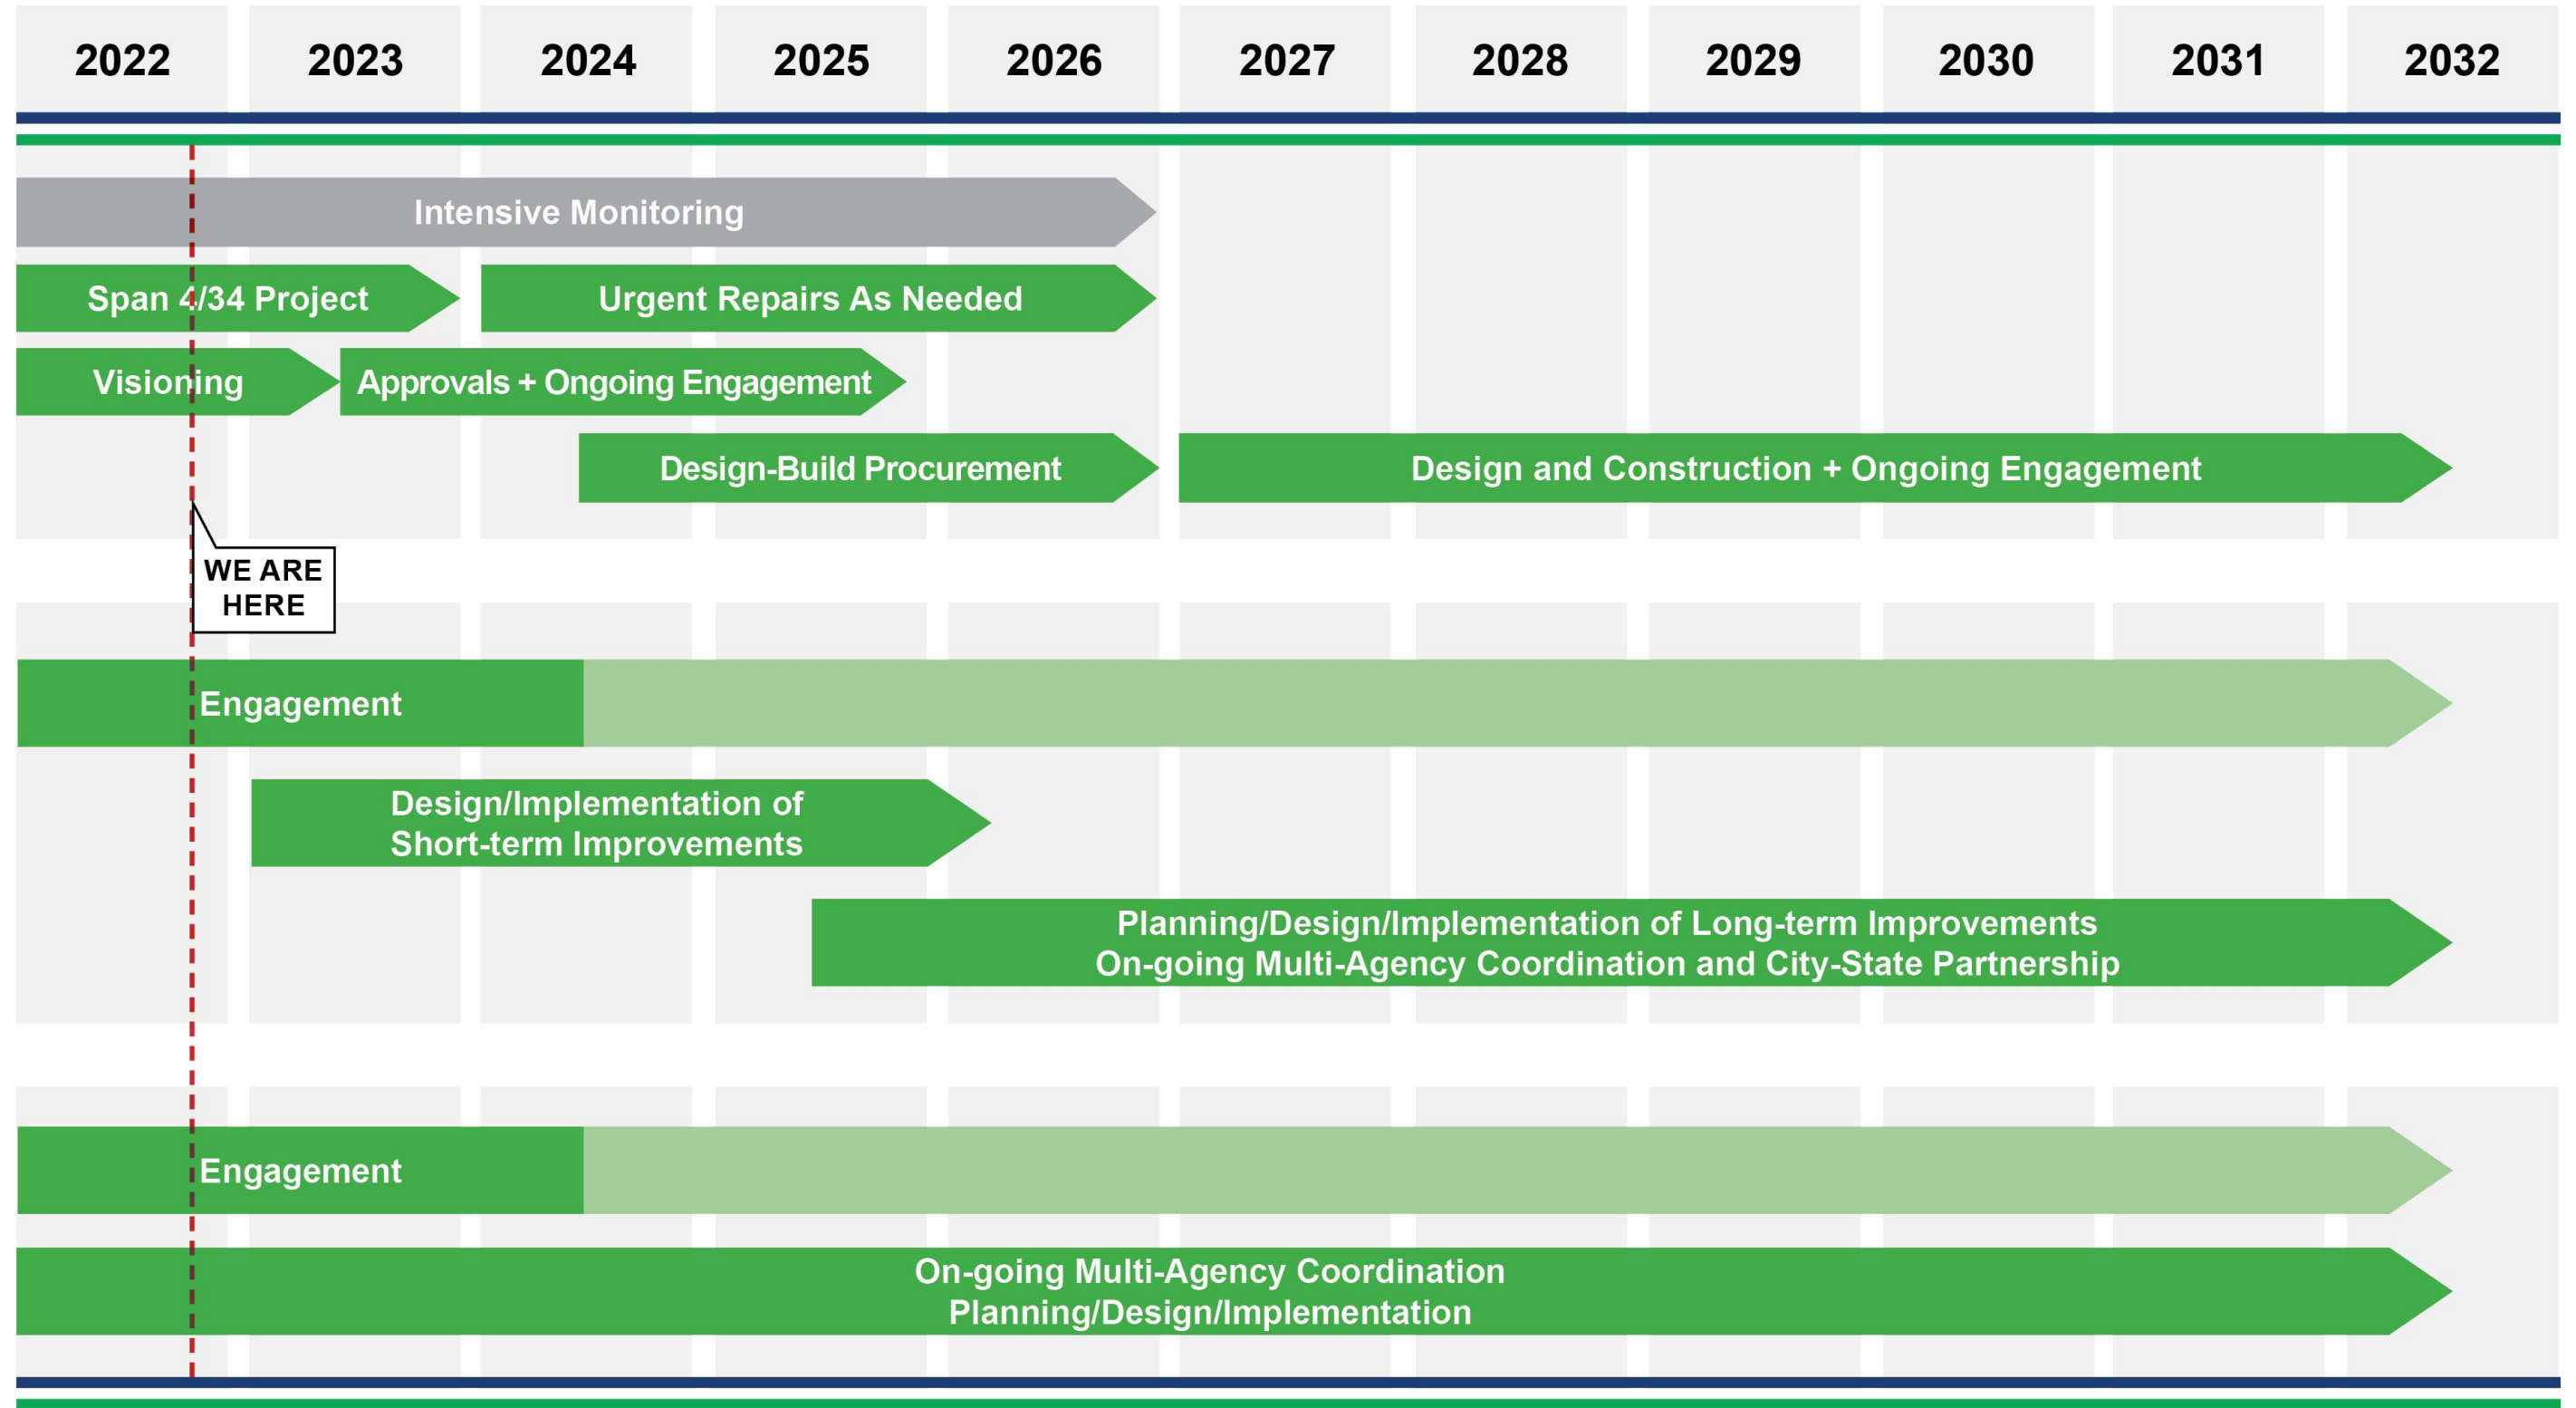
| 2022 | 2023 | 2024 | 2025 | 2026 | 2027 | 2028 | 2029 | 2030 | 2031 | 2032 |
|---|---|---|---|---|---|---|---|---|---|---|

Intensive Monitoring

Span 4/34 Project

Urgent Repairs As Needed

Visioning

Approvals + Ongoing Engagement

Design-Build Procurement

Design and Construction + Ongoing Engagement

WE ARE HERE

Engagement

Design/Implementation of Short-term Improvements

Planning/Design/Implementation of Long-term Improvements
On-going Multi-Agency Coordination and City-State Partnership

Engagement

On-going Multi-Agency Coordination
Planning/Design/Implementation